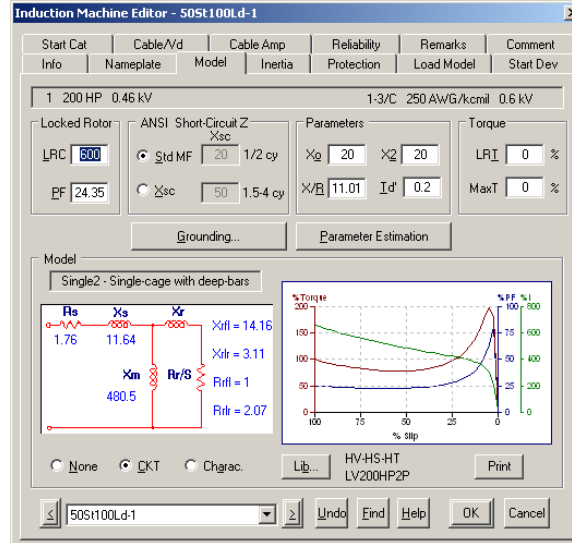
Induction Machine Editor - 50St100Ld-1

Start Cat | Cable/Vd | Cable Amp | Reliability | Remarks | Comment
Info | Nameplate | Model | Inertia | Protection | Load Model | Start Dev

1 200 HP 0.46 kV

1-3/C 250 AWG/kcmil 0.6 kV

Locked Rotor
LRC 600
PF 24.35

ANSI Short-Circuit Z
Xsc
Std MF 20 1/2 cy
Xsc 50 1.5-4 cy

Parameters
Xo 20
X2 20
X/R 11.01
Td' 0.2

Torque
LRT 0 %
MaxT 0 %

Grounding...

Parameter Estimation

Model
Single2 - Single-cage with deep-bars

Rs 1.76
Xs 11.64
Xr
Xm 480.5
Rr/S
Xrfl = 14.16
Xrlr = 3.11
Rrfl = 1
Rrlr = 2.07

%Torque
200
150
100
50
0
%PF
100
75
50
25
0
%I
800
600
400
200
0
100 75 50 25 0
% Slip

None
CKT
Charac.

Lib...

HV-HS-HT
LV200HP2P

Print

50St100Ld-1

Undo
Find
Help
OK
Cancel